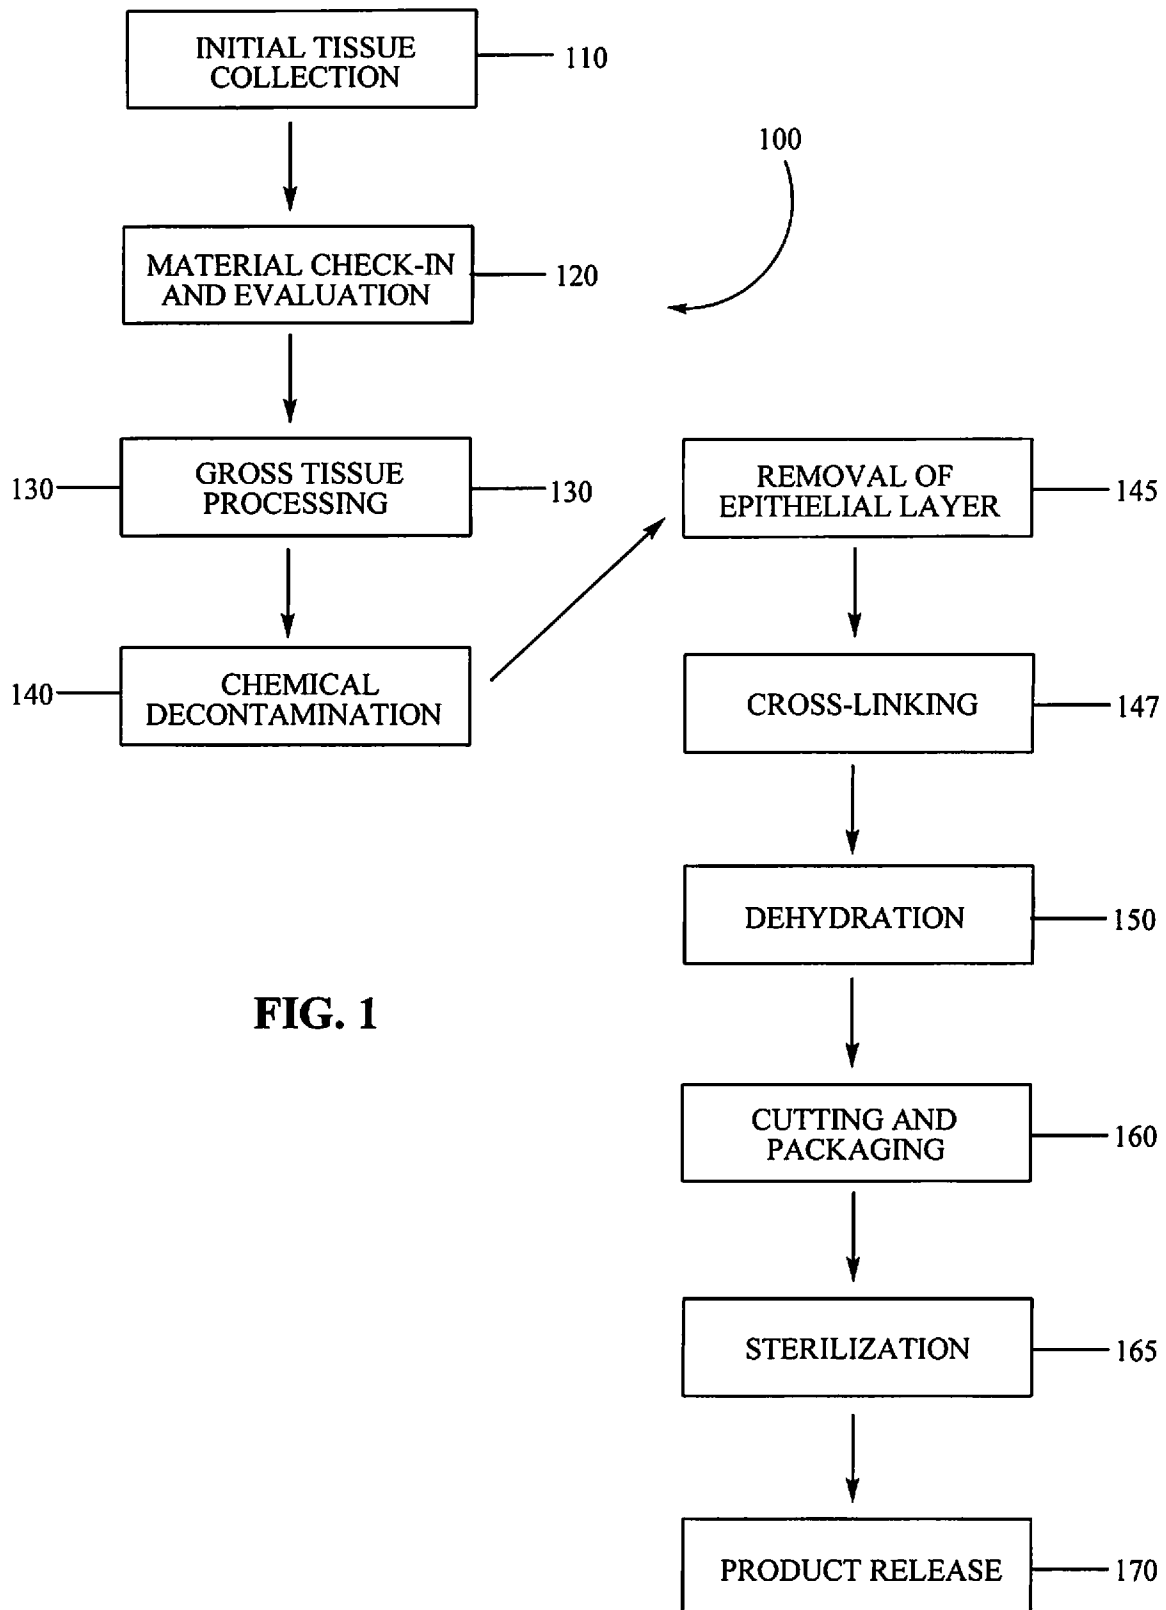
INITIAL TISSUE COLLECTION 110

100

MATERIAL CHECK-IN AND EVALUATION 120

130 GROSS TISSUE PROCESSING 130

140 CHEMICAL DECONTAMINATION

REMOVAL OF EPITHELIAL LAYER 145

CROSS-LINKING 147

DEHYDRATION 150

FIG. 1

CUTTING AND PACKAGING 160

STERILIZATION 165

PRODUCT RELEASE 170